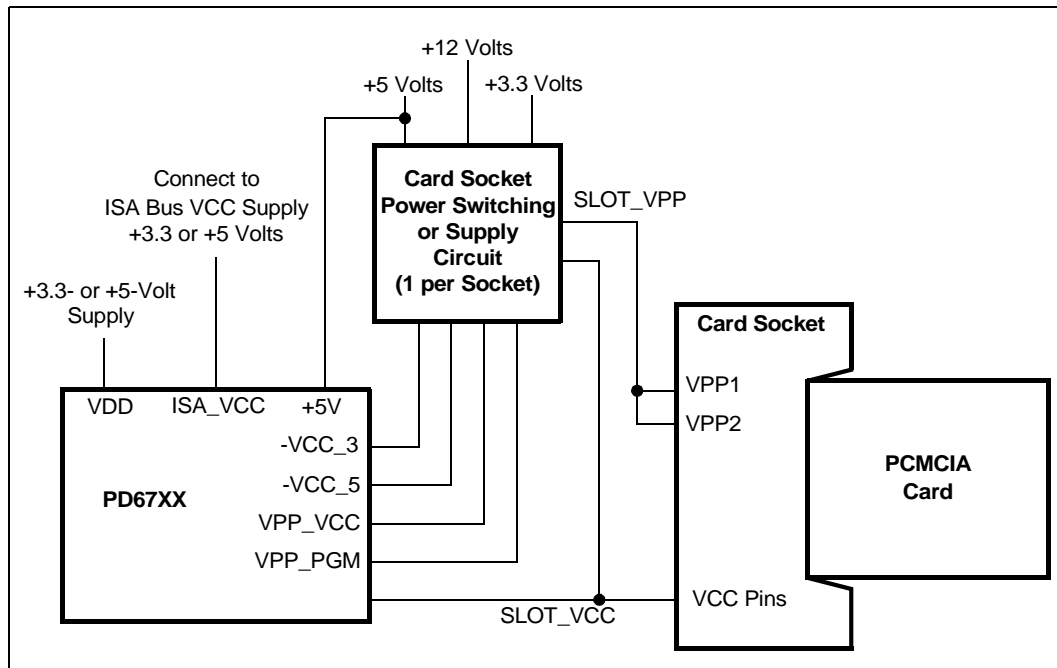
+12 Volts

+5 Volts

+3.3 Volts

Card Socket Power Switching or Supply Circuit (1 per Socket)

SLOT_VPP

Connect to ISA Bus VCC Supply +3.3 or +5 Volts

+3.3- or +5-Volt Supply

Card Socket

VPP1

VPP2

VDD

ISA_VCC

+5V

-VCC_3

-VCC_5

VPP_VCC

VPP_PGM

PD67XX

PCMCIA Card

VCC Pins

SLOT_VCC